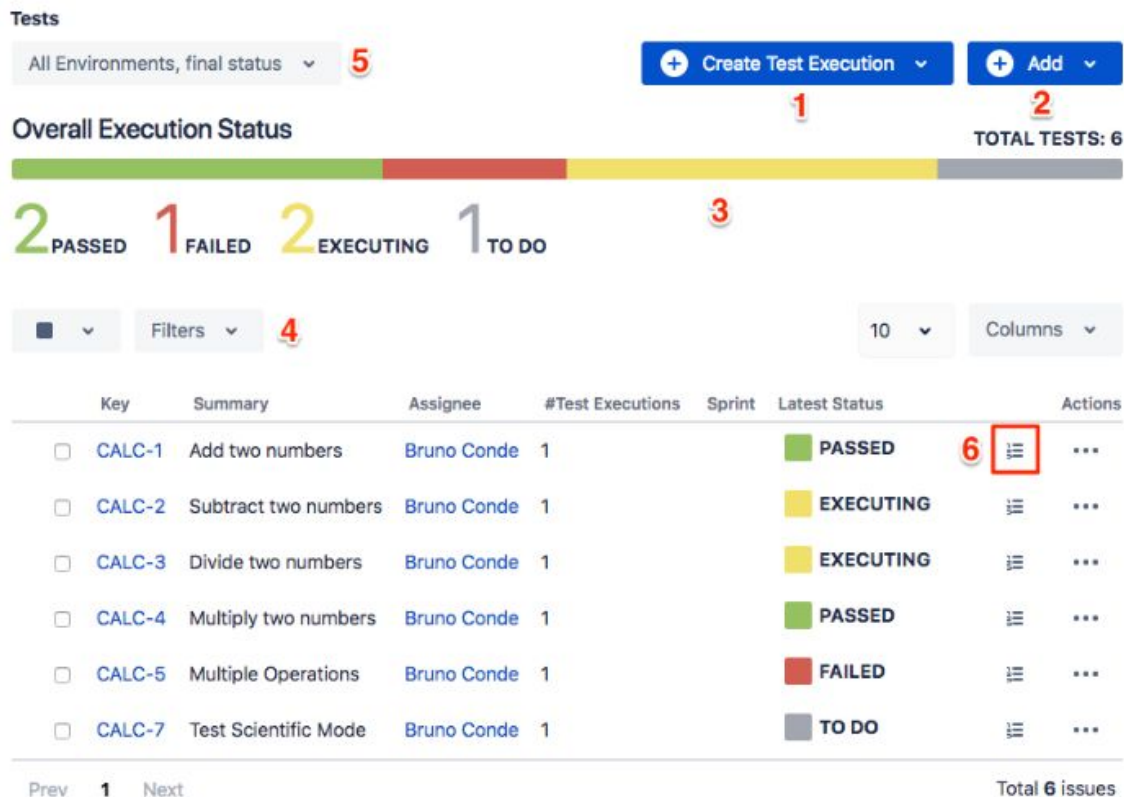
Tests

All Environments, final status 5

Create Test Execution 1

Add 2

Overall Execution Status

TOTAL TESTS: 6

3

2 PASSED 1 FAILED 2 EXECUTING 1 TO DO

Filters 4

10

Columns

| | Key | Summary | Assignee | #Test Executions | Sprint | Latest Status | | Actions |
|---|---|---|---|---|---|---|---|---|
| | CALC-1 | Add two numbers | Bruno Conde | 1 | | PASSED | 6 | ••• |
| | CALC-2 | Subtract two numbers | Bruno Conde | 1 | | EXECUTING | | ••• |
| | CALC-3 | Divide two numbers | Bruno Conde | 1 | | EXECUTING | | ••• |
| | CALC-4 | Multiply two numbers | Bruno Conde | 1 | | PASSED | | ••• |
| | CALC-5 | Multiple Operations | Bruno Conde | 1 | | FAILED | | ••• |
| | CALC-7 | Test Scientific Mode | Bruno Conde | 1 | | TO DO | | ••• |

Prev 1 Next

Total 6 issues